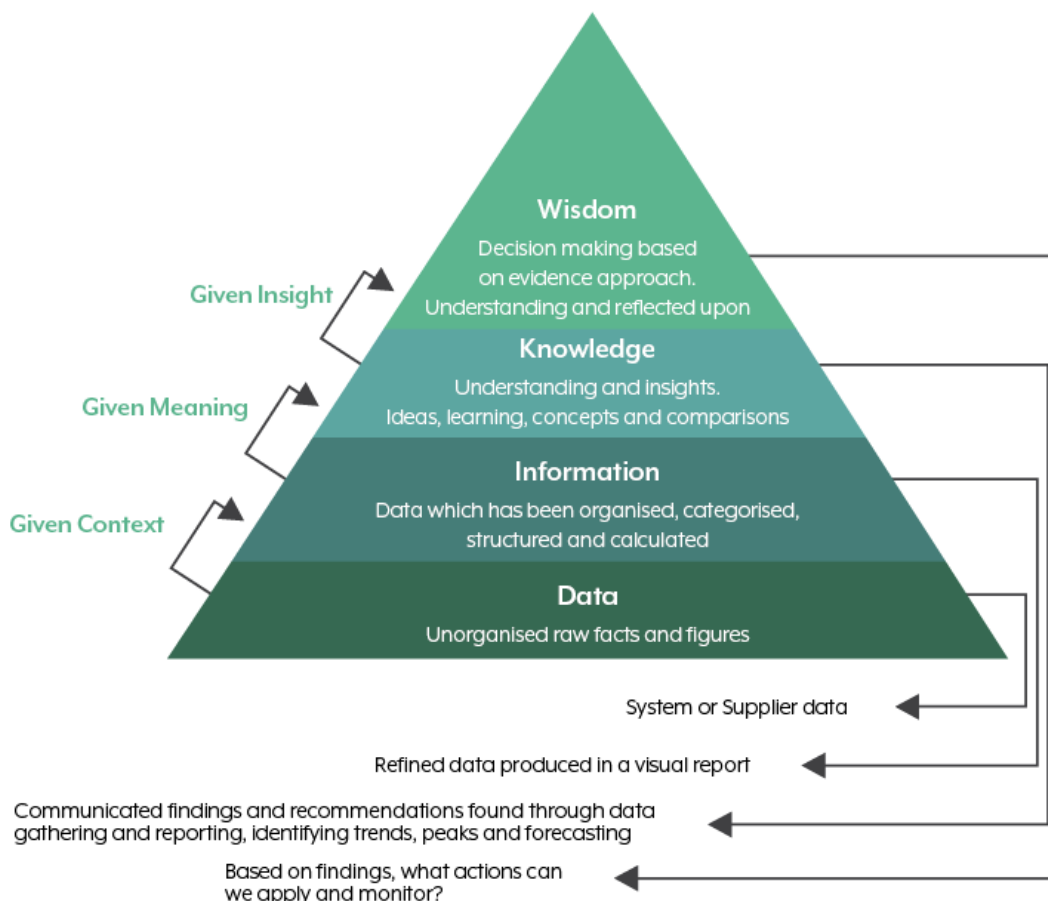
Wisdom
Decision making based on evidence approach. Understanding and reflected upon

Given Insight

Knowledge
Understanding and insights. Ideas, learning, concepts and comparisons

Given Meaning

Information
Data which has been organised, categorised, structured and calculated

Given Context

Data
Unorganised raw facts and figures

System or Supplier data

Refined data produced in a visual report

Communicated findings and recommendations found through data gathering and reporting, identifying trends, peaks and forecasting

Based on findings, what actions can we apply and monitor?